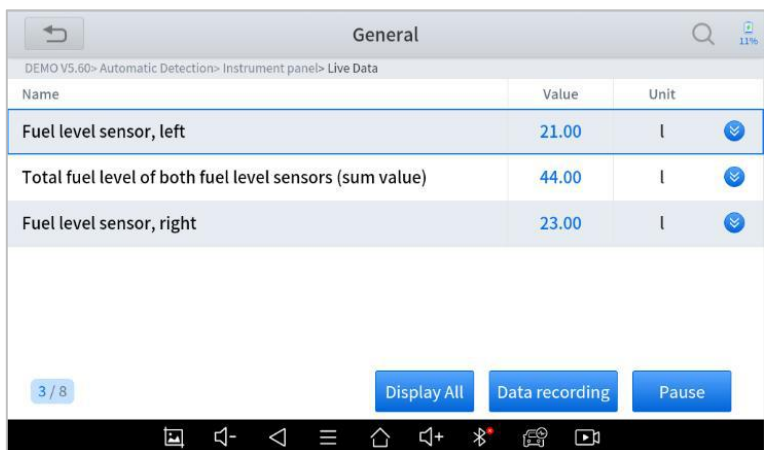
General

11%

DEMO V5.60> Automatic Detection> Instrument panel> Live Data

| Name | Value | Unit |
|---|---|---|
| Fuel level sensor, left | 21.00 | l |
| Total fuel level of both fuel level sensors (sum value) | 44.00 | l |
| Fuel level sensor, right | 23.00 | l |

3 / 8

Display All

Data recording

Pause